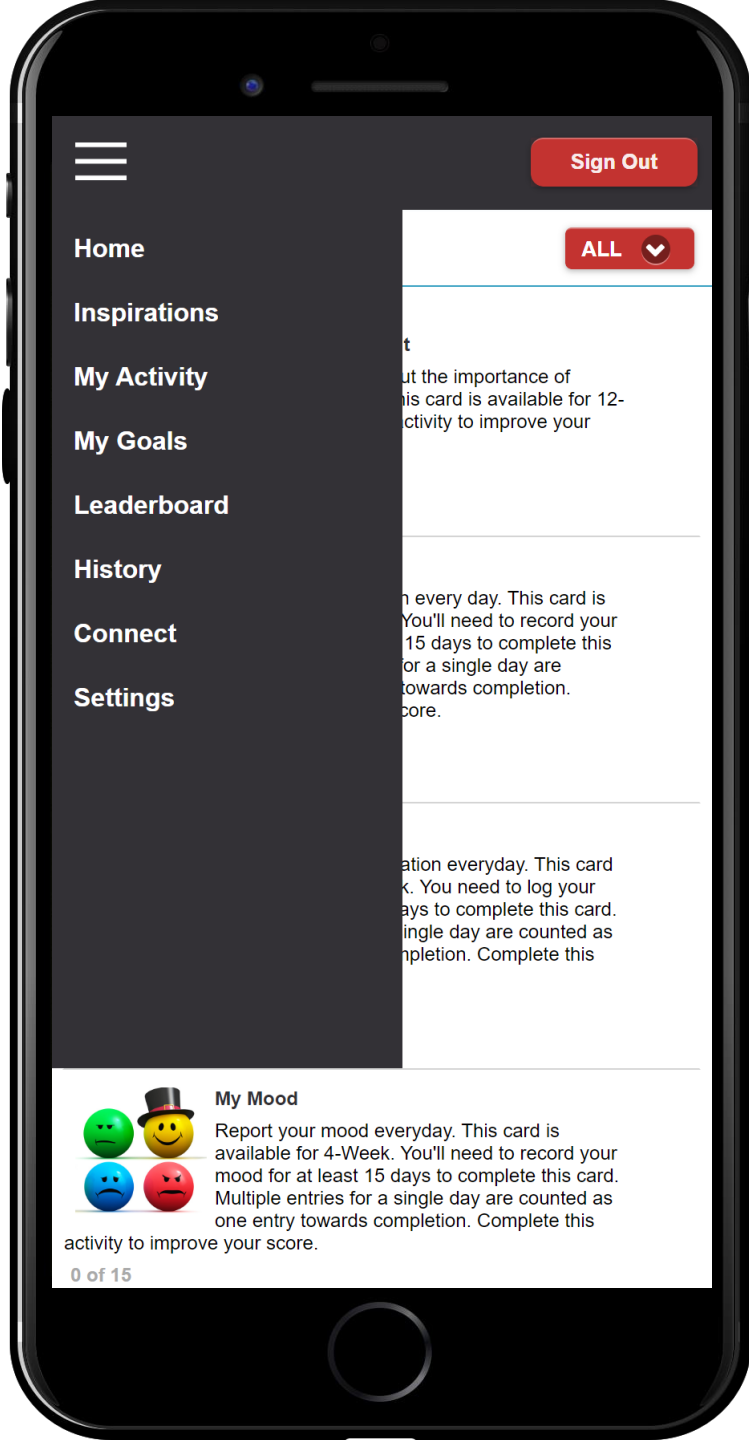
Sign Out

Home

Inspirations

My Activity

My Goals

Leaderboard

History

Connect

Settings

ALL

t

ut the importance of his card is available for 12- ctivity to improve your

n every day. This card is You'll need to record your 15 days to complete this for a single day are towards completion. core.

ation everyday. This card k. You need to log your ays to complete this card. ingle day are counted as npletion. Complete this

My Mood

Report your mood everyday. This card is available for 4-Week. You'll need to record your mood for at least 15 days to complete this card. Multiple entries for a single day are counted as one entry towards completion. Complete this activity to improve your score.

0 of 15